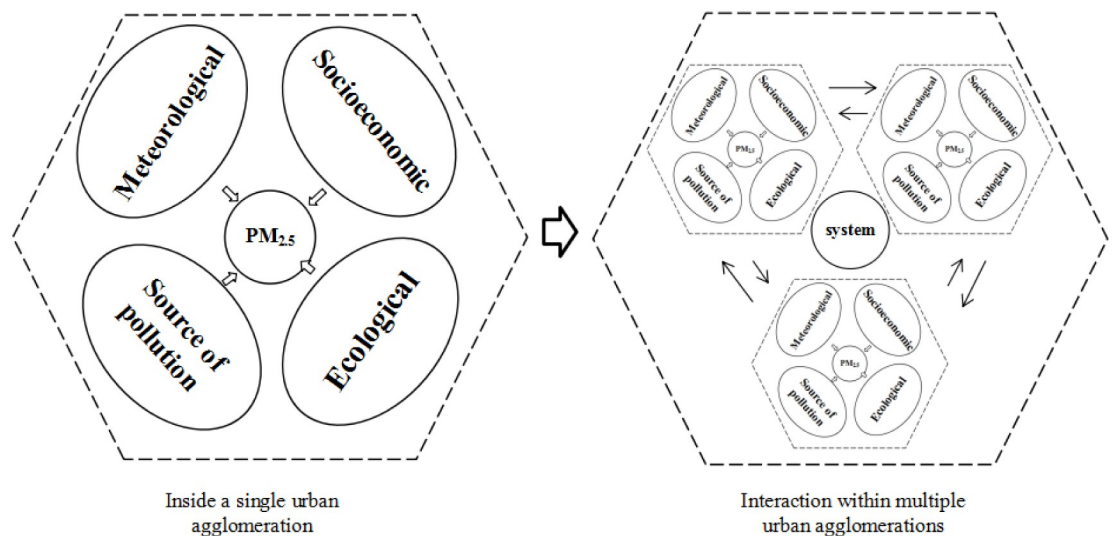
Meteorological

Socioeconomic

$PM_{2.5}$

Source of pollution

Ecological

Inside a single urban agglomeration

Meteorological

Socioeconomic

$PM_{2.5}$

Source of pollution

Ecological

Meteorological

Socioeconomic

$PM_{2.5}$

Source of pollution

Ecological

system

Meteorological

Socioeconomic

$PM_{2.5}$

Source of pollution

Ecological

Interaction within multiple urban agglomerations